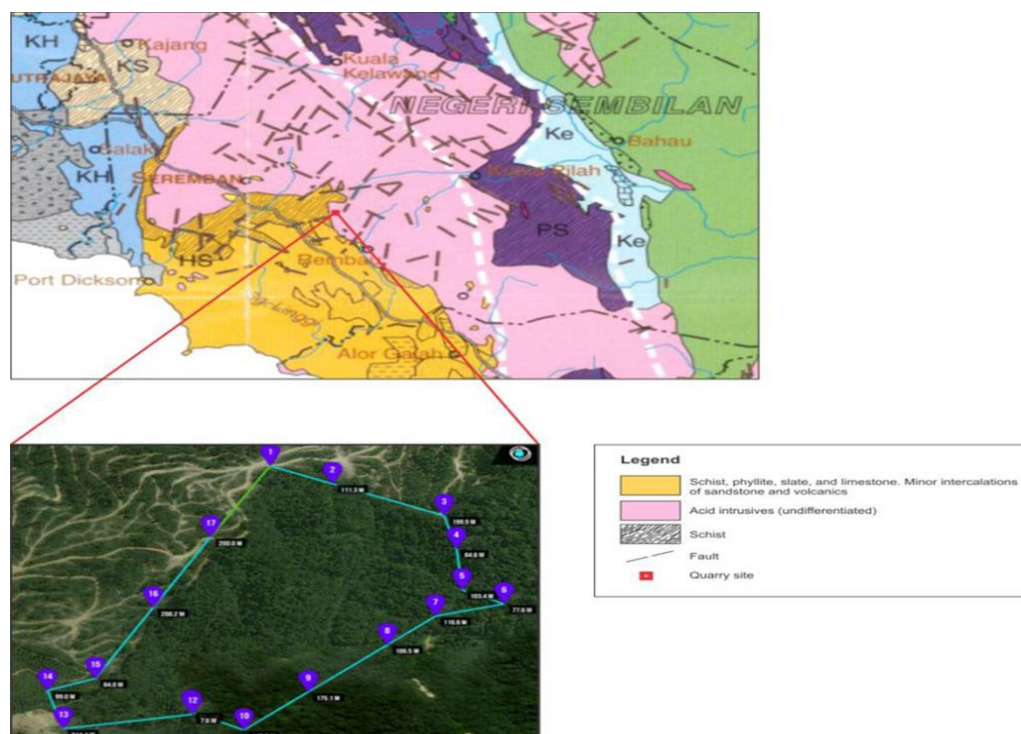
KH
Kajang
KS
UTRAJAYA
Kuala Kelawang
NEGERI SEMBILAN
Ke
Bahau
Salak
KH
SEREMBAN
Kuala Pilah
PS
Ke
HS
Rembau
Port Dickson
Linggi
Alor Gajah

1
2
111.3 M
3
198.5 M
4
84.9 M
17
250.0 M
5
103.4 M
6
77.6 M
16
298.2 M
7
116.8 M
8
106.5 M
15
84.9 M
14
99.0 M
9
175.1 M
12
7.6 M
13
10

Legend
Schist, phyllite, slate, and limestone. Minor intercalations of sandstone and volcanics
Acid intrusives (undifferentiated)
Schist
Fault
Quarry site